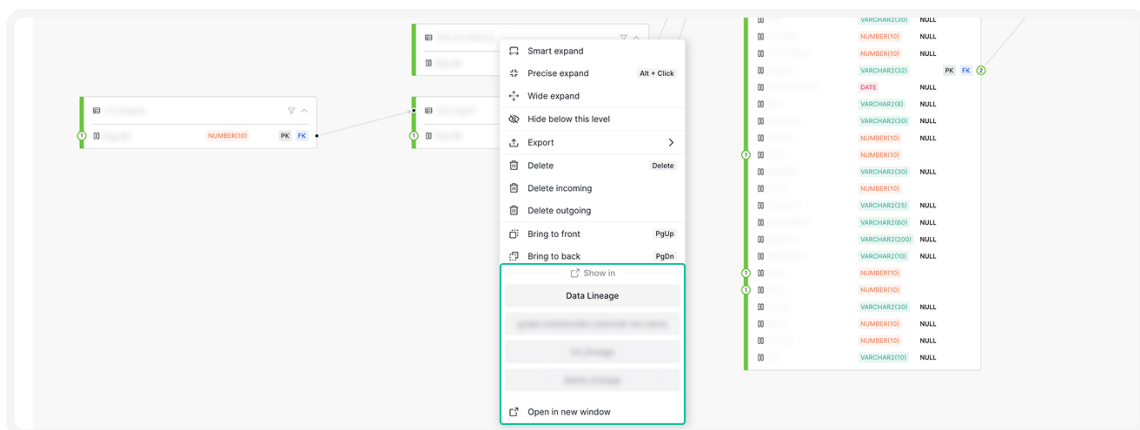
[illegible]

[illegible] NUMBER(10) PK FK

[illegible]

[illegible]

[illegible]

Smart expand
Precise expand Alt + Click
Wide expand
Hide below this level
Export
Delete Delete
Delete incoming
Delete outgoing
Bring to front PgUp
Bring to back PgDn
Show in
Data Lineage
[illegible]
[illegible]
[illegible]
Open in new window

VARCHAR2(30) NULL
NUMBER(10) NULL
NUMBER(10) NULL
VARCHAR2(32) PK FK
DATE NULL
VARCHAR2(8) NULL
VARCHAR2(30) NULL
NUMBER(10) NULL
NUMBER(10)
VARCHAR2(30) NULL
NUMBER(10)
VARCHAR2(25) NULL
VARCHAR2(60) NULL
VARCHAR2(200) NULL
VARCHAR2(10) NULL
NUMBER(10)
NUMBER(10)
VARCHAR2(30) NULL
NUMBER(10) NULL
NUMBER(10) NULL
VARCHAR2(10) NULL